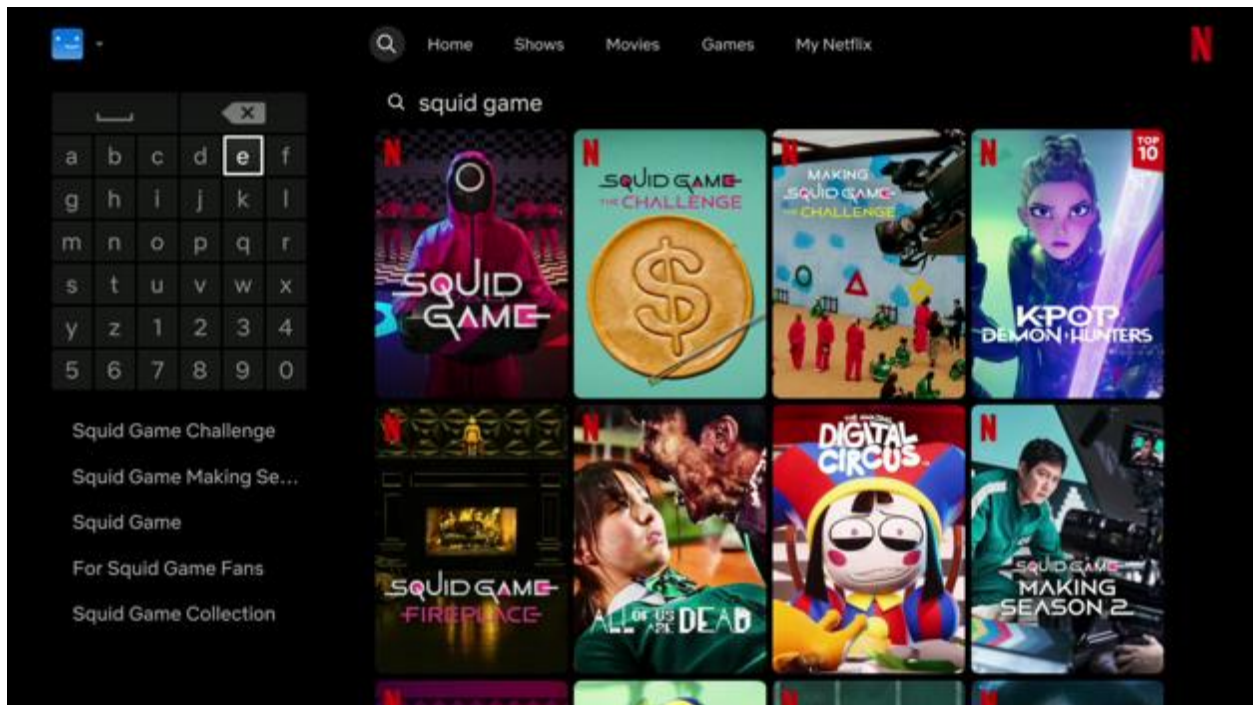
Home Shows Movies Games My Netflix

N

squid game

| a | b | c | d | e | f |
|---|---|---|---|---|---|
| g | h | i | j | k | l |
| m | n | o | p | q | r |
| s | t | u | v | w | x |
| y | z | 1 | 2 | 3 | 4 |
| 5 | 6 | 7 | 8 | 9 | 0 |

Squid Game Challenge

Squid Game Making Se...

Squid Game

For Squid Game Fans

Squid Game Collection

N SQUID GAME

N SQUID GAME THE CHALLENGE

N MAKING SQUID GAME THE CHALLENGE

N TOP 10 KPOP DEMON HUNTERS

N SQUID GAME FIREPLACE

N ALL OF US ARE DEAD

THE AMAZING DIGITAL CIRCUS

N SQUID GAME MAKING SEASON 2